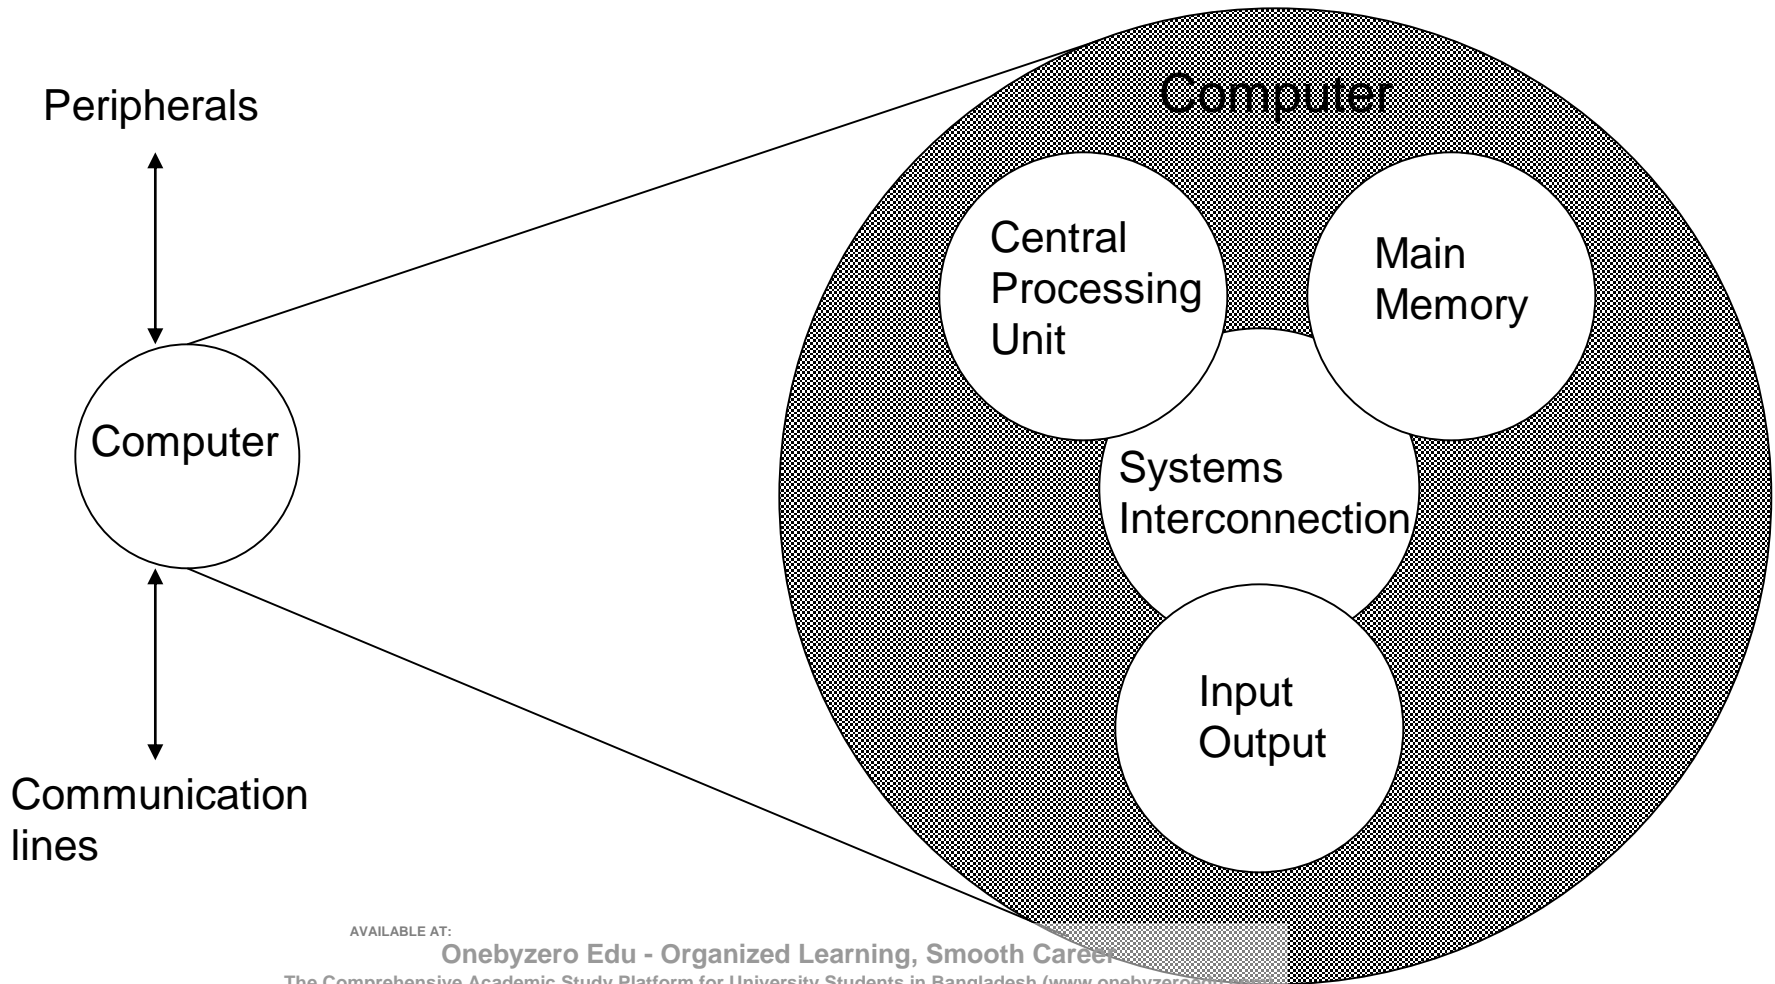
Peripherals

Computer

Communication lines

Computer

Central Processing Unit

Main Memory

Systems Interconnection

Input Output

AVAILABLE AT:

Onebyzero Edu - Organized Learning, Smooth Career

The Comprehensive Academic Study Platform for University Students in Bangladesh (www.onebyzeroe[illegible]